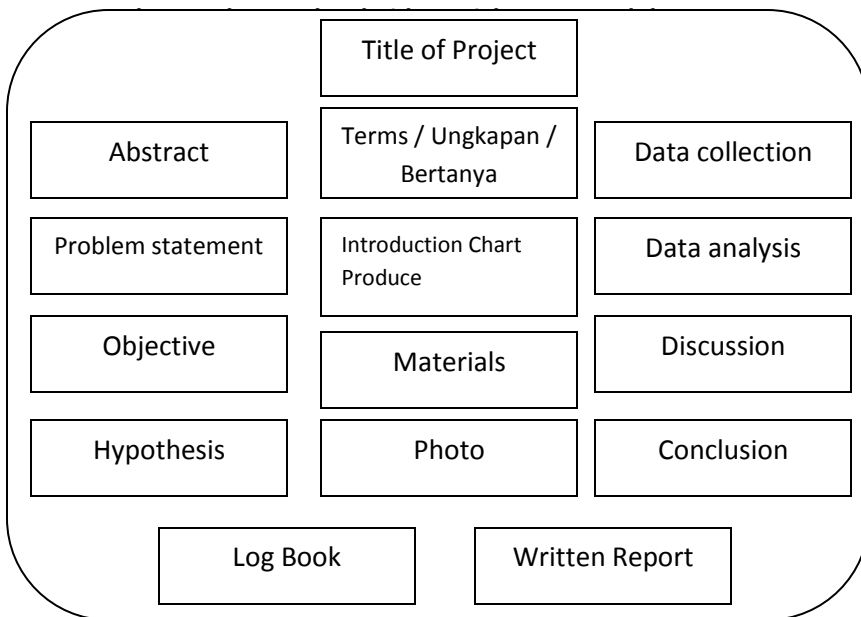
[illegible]

Title of Project

Abstract

Terms / Ungkapan / Bertanya

Data collection

Problem statement

Introduction Chart Produce

Data analysis

Objective

Materials

Discussion

Hypothesis

Photo

Conclusion

Log Book

Written Report